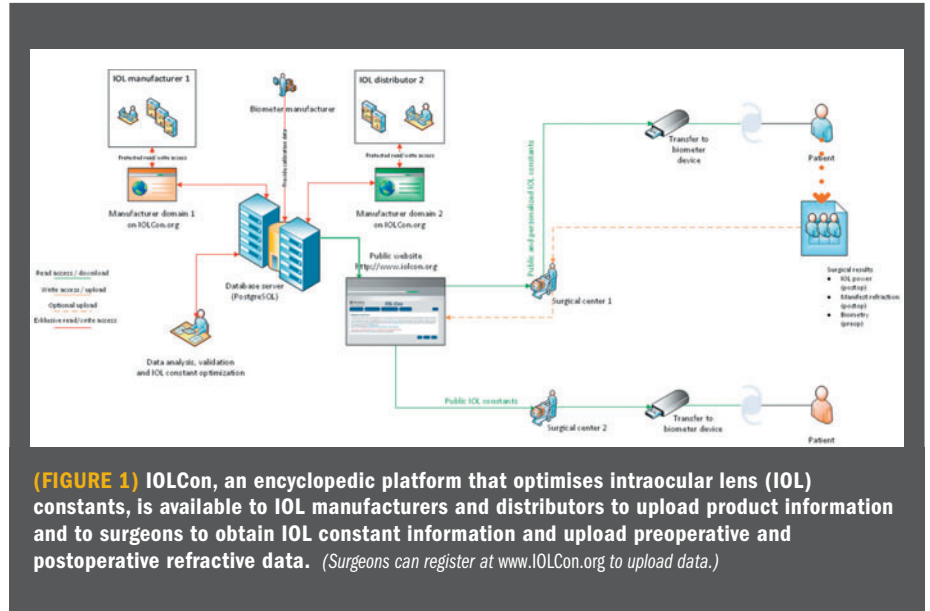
IOL manufacturer 1

Biometer manufacturer

IOL distributor 2

Protected read/write access

Provide calibration data

Protected read/write access

Transfer to biometer device

Patient

Manufacturer domain 1 on IOLCon.org

Manufacturer domain 2 on IOLCon.org

Public and personalized IOL constants

Read access / download

Write access / upload

Optional upload

Exklusive read/write access

Database server (PostgreSQL)

Public website http://www.iolcon.org

Surgical center 1

Surgical results
• IOL power (postop)
• Manifest refraction (postop)
• Biometry (preop)

Data analysis, validation and IOL constant optimization

Public IOL constants

Surgical center 2

Transfer to biometer device

Patient

(FIGURE 1) IOLCon, an encyclopedic platform that optimises intraocular lens (IOL) constants, is available to IOL manufacturers and distributors to upload product information and to surgeons to obtain IOL constant information and upload preoperative and postoperative refractive data. (Surgeons can register at www.IOLCon.org to upload data.)